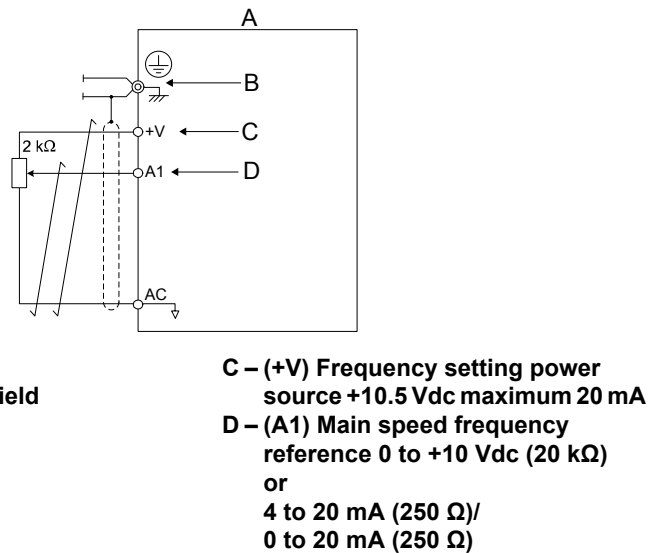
A

B

C

D

2 kΩ

+V

A1

AC

ield

C – (+V) Frequency setting power source +10.5 Vdc maximum 20 mA

D – (A1) Main speed frequency reference 0 to +10 Vdc (20 kΩ) or 4 to 20 mA (250 Ω)/ 0 to 20 mA (250 Ω)